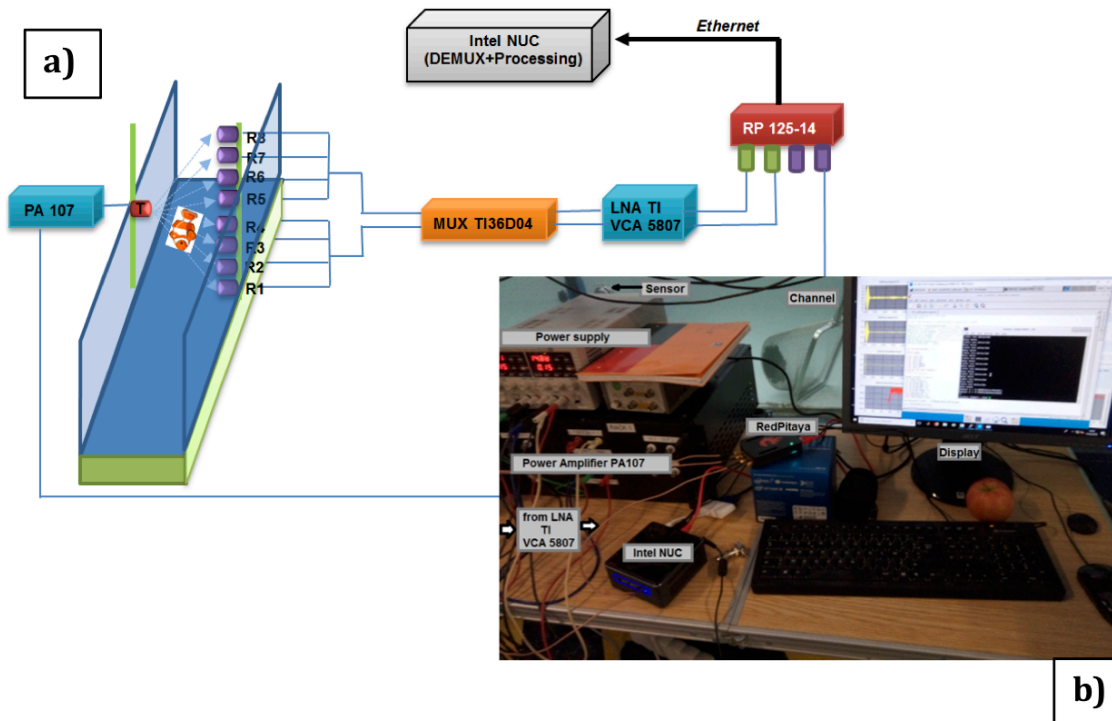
a)

Intel NUC
(DEMUX+Processing)

Ethernet

RP 125-14

PA 107

T

R8
R7
R6
R5
R4
R3
R2
R1

MUX TI36D04

LNA TI
VCA 5807

Sensor

Channel

Power supply

RedPitaya

Display

Power Amplifier PA107

from LNA
TI
VCA 5807

Intel NUC

b)